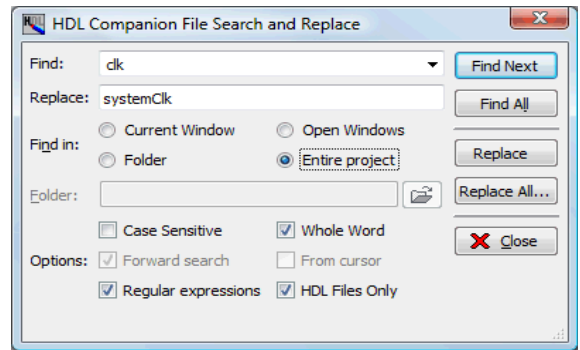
HDL Companion File Search and Replace

Find: clk

Replace: systemClk

Find in: Current Window Open Windows Folder Entire project

Folder:

Options: Case Sensitive Whole Word Forward search From cursor Regular expressions HDL Files Only

Find Next

Find All

Replace

Replace All...

Close